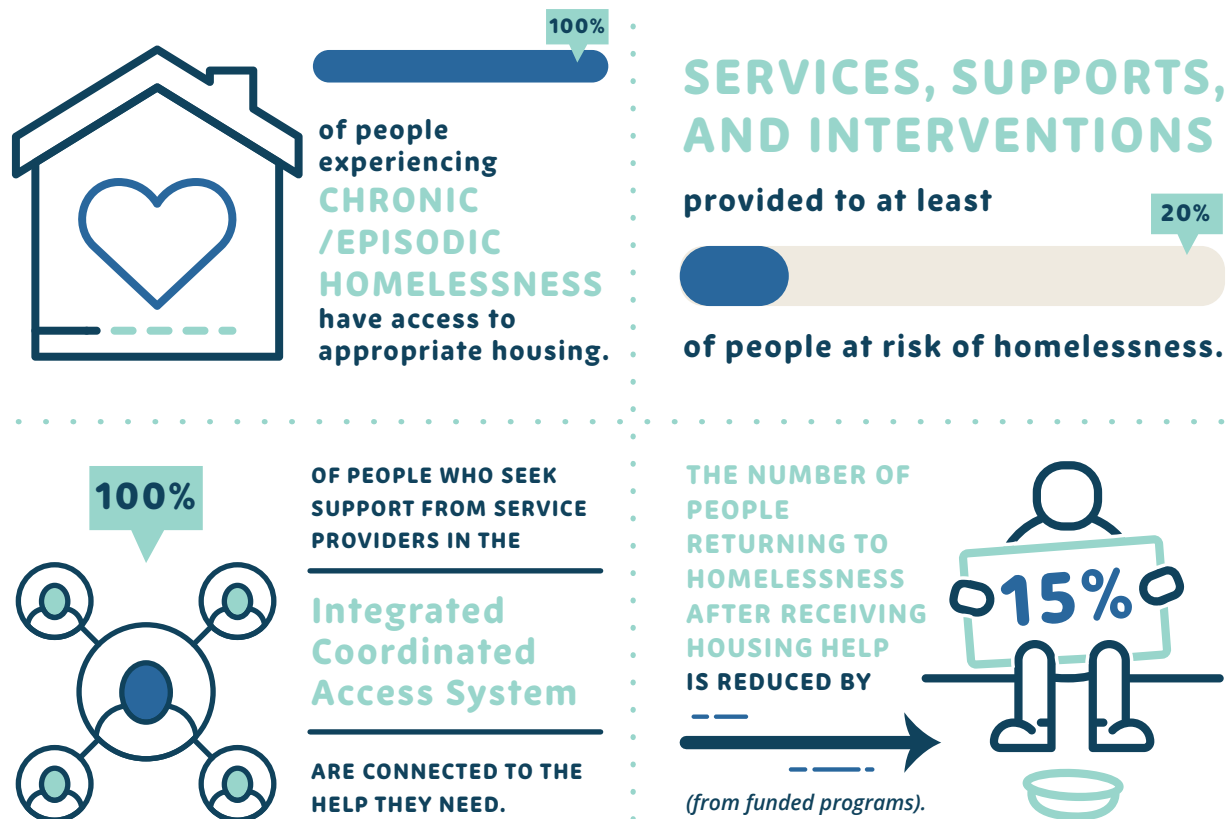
100%

of people experiencing CHRONIC /EPISODIC HOMELESSNESS have access to appropriate housing.

SERVICES, SUPPORTS, AND INTERVENTIONS

provided to at least

20%

of people at risk of homelessness.

100%

OF PEOPLE WHO SEEK SUPPORT FROM SERVICE PROVIDERS IN THE

Integrated Coordinated Access System

ARE CONNECTED TO THE HELP THEY NEED.

THE NUMBER OF PEOPLE RETURNING TO HOMELESSNESS AFTER RECEIVING HOUSING HELP IS REDUCED BY

15%

(from funded programs).